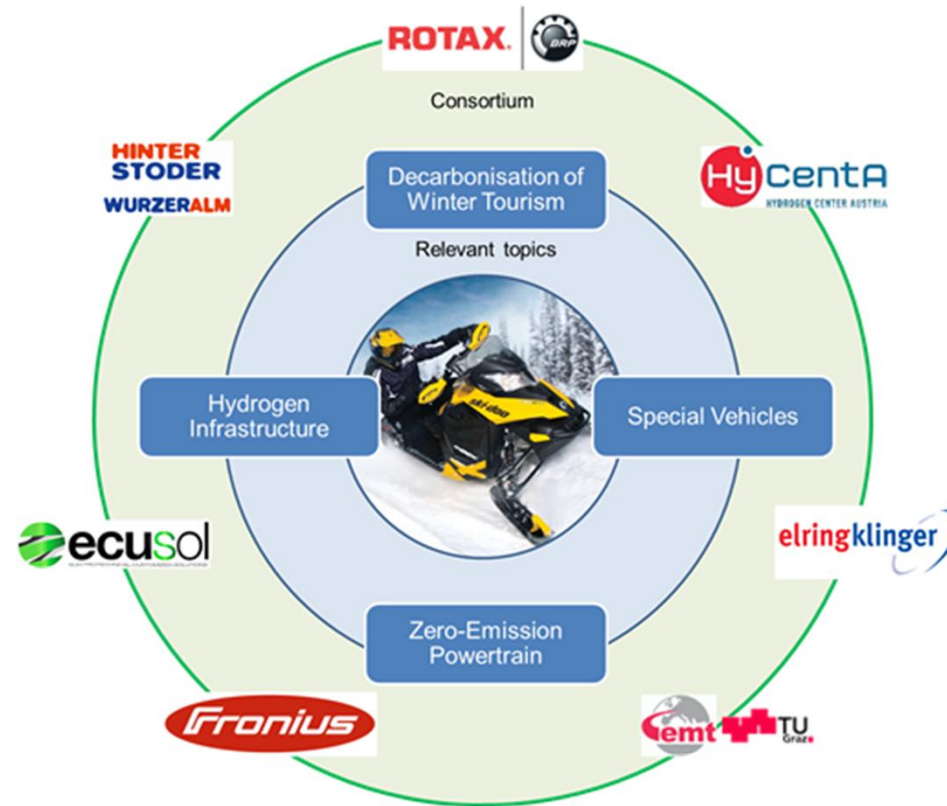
ROTAX. BRP

Consortium

HINTER STODER WURZERALM

HycentA HYDROGEN CENTER AUSTRIA

Decarbonisation of Winter Tourism

Relevant topics

Hydrogen Infrastructure

Special Vehicles

ski-doo

ecusol

elringklinger

Zero-Emission Powertrain

Fronius

emt TU Graz